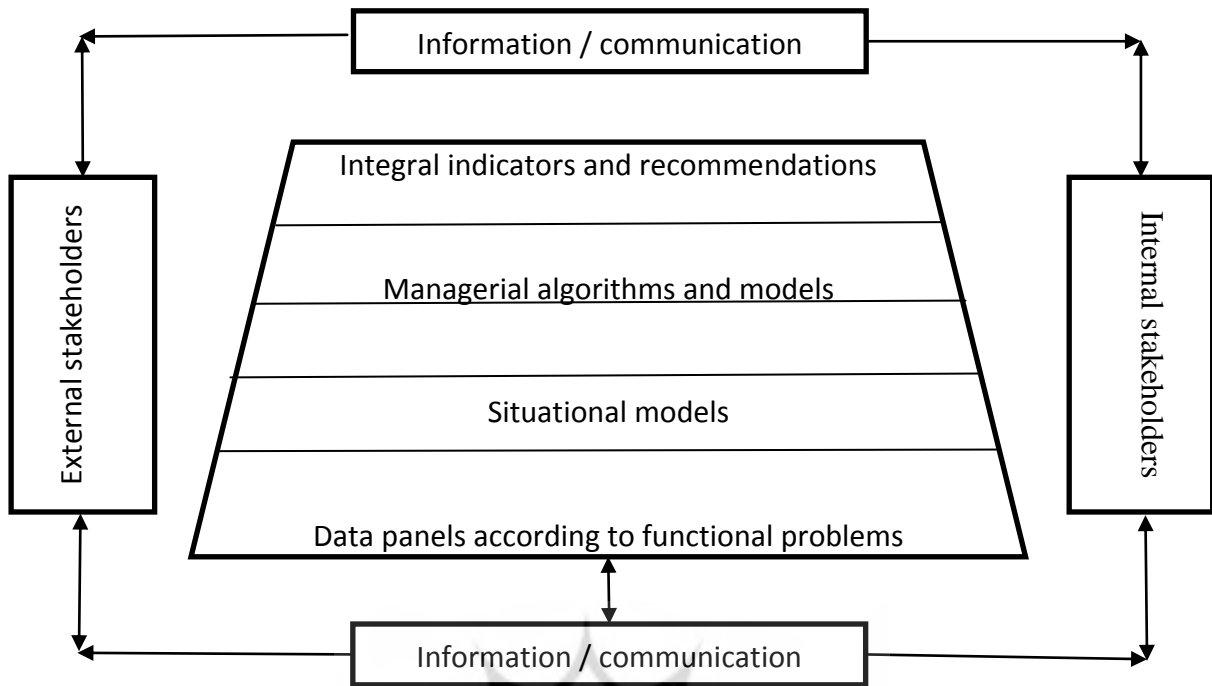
Information / communication

External stakeholders

Integral indicators and recommendations

Managerial algorithms and models

Situational models

Data panels according to functional problems

Internal stakeholders

Information / communication